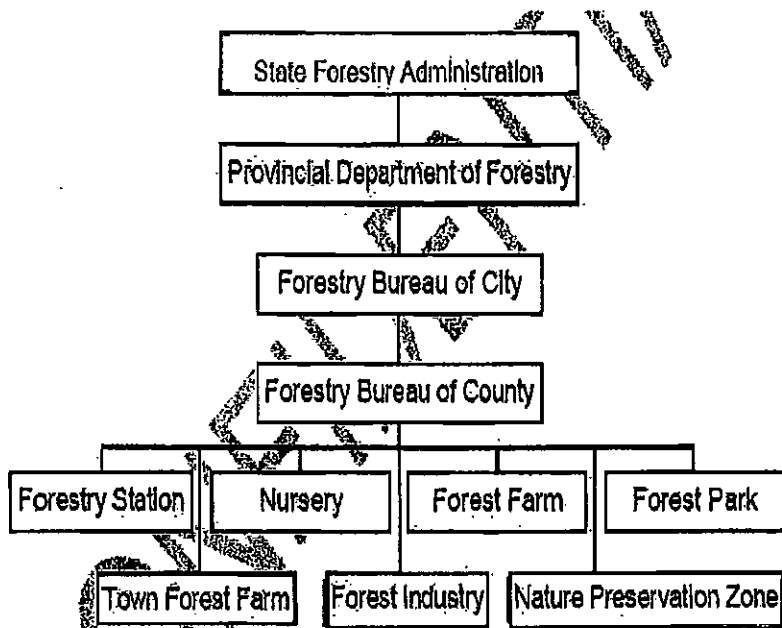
State Forestry Administration

Provincial Department of Forestry

Forestry Bureau of City

Forestry Bureau of County

Forestry Station

Nursery

Forest Farm

Forest Park

Town Forest Farm

Forest Industry

Nature Preservation Zone